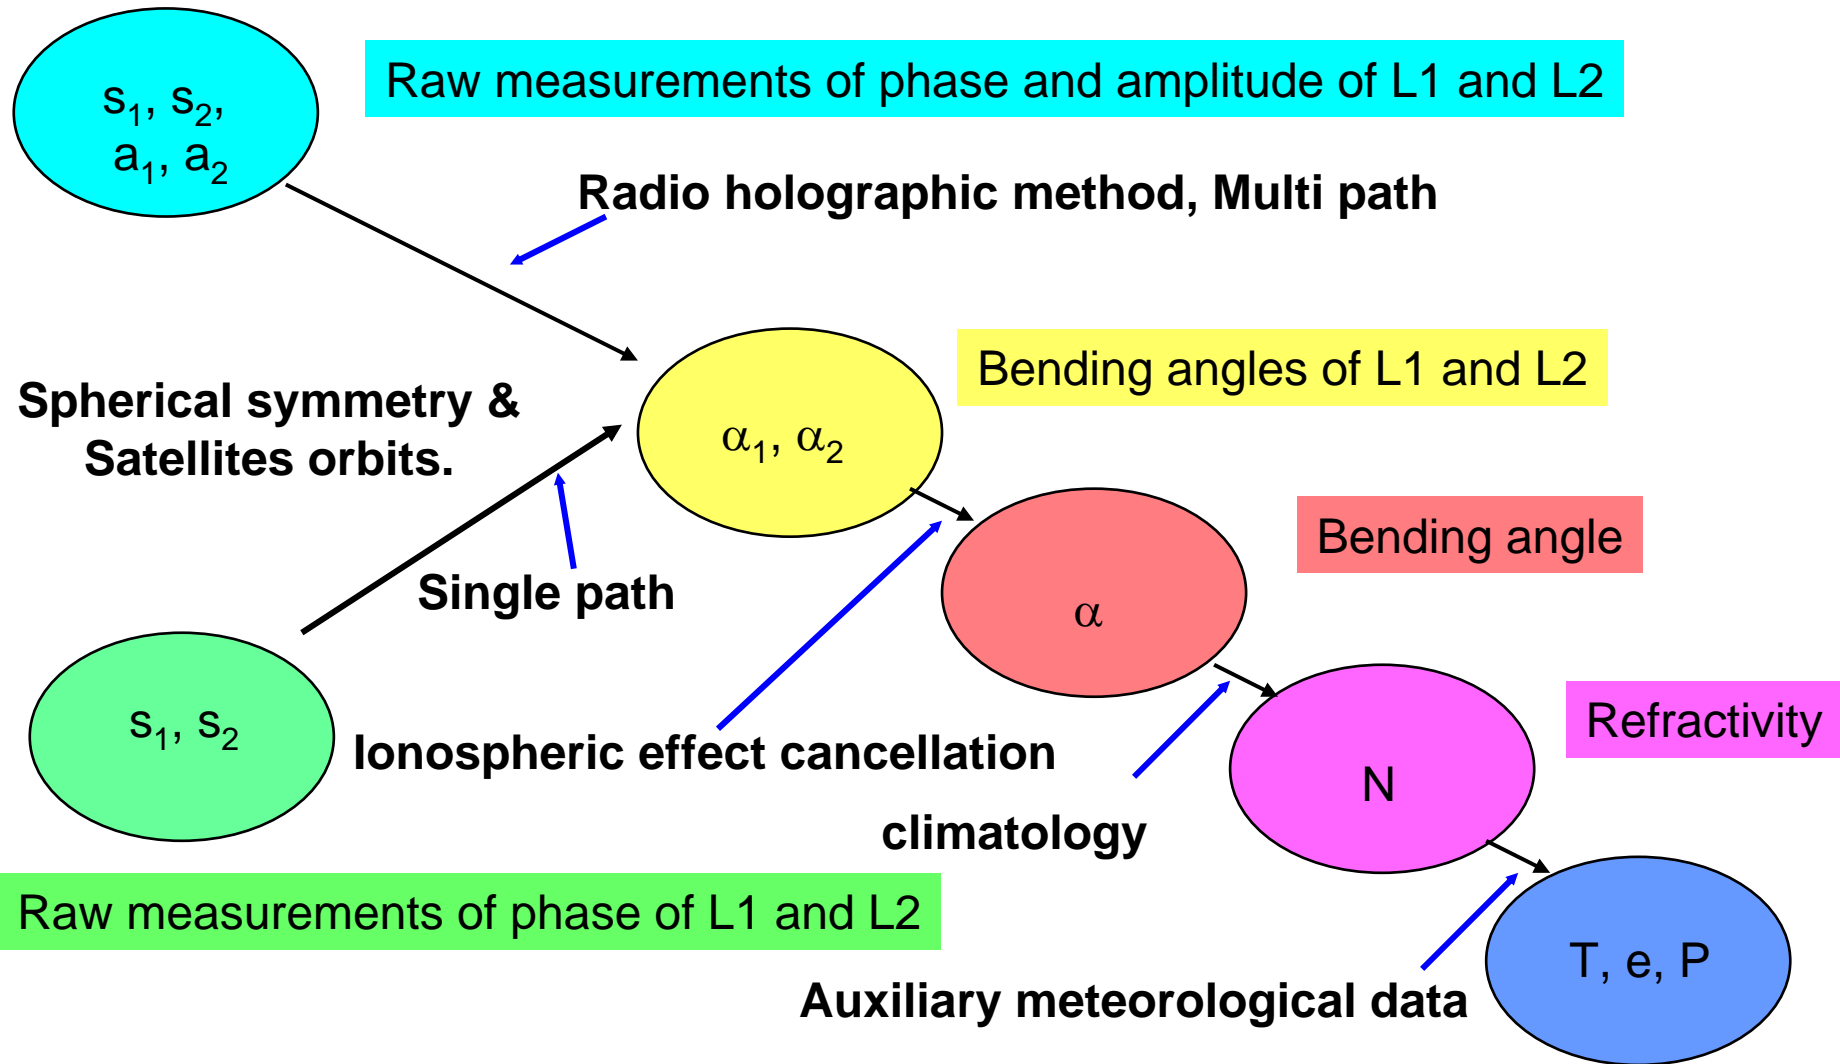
$s_1$, $s_2$, $a_1$, $a_2$

Raw measurements of phase and amplitude of L1 and L2

Radio holographic method, Multi path

Spherical symmetry & Satellites orbits.

$\alpha_1$, $\alpha_2$

Bending angles of L1 and L2

Single path

$\alpha$

Bending angle

$s_1$, $s_2$

Ionospheric effect cancellation

N

Refractivity

climatology

Raw measurements of phase of L1 and L2

T, e, P

Auxiliary meteorological data